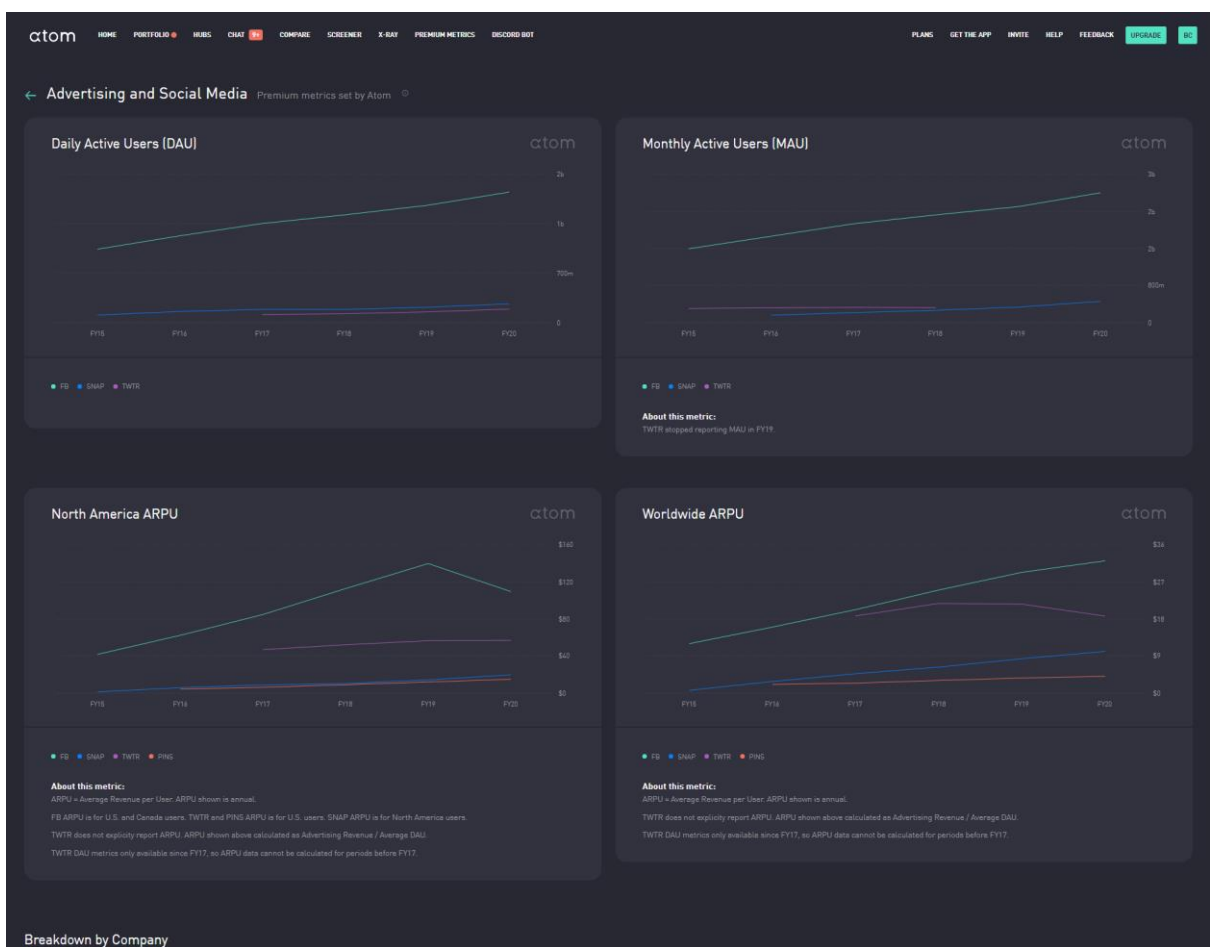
atom HOME PORTFOLIO HUBS CHAT 9+ COMPARE SCREENER X-RAY PREMIUM METRICS DISCORD BOT PLANS GET THE APP INVITE HELP FEEDBACK UPGRADE BC

← Advertising and Social Media Premium metrics set by Atom

Daily Active Users (DAU)

atom

2b
1b
700m
0

FY15 FY16 FY17 FY18 FY19 FY20

FB SNAP TWTR

Monthly Active Users (MAU)

atom

3b
2b
2b
800m
0

FY15 FY16 FY17 FY18 FY19 FY20

FB SNAP TWTR

About this metric:
TWTR stopped reporting MAU in FY19.

North America ARPU

atom

$160
$120
$80
$40
$0

FY15 FY16 FY17 FY18 FY19 FY20

FB SNAP TWTR PINS

About this metric:
ARPU = Average Revenue per User. ARPU shown is annual.

FB ARPU is for U.S. and Canada users. TWTR and PINS ARPU is for U.S. users. SNAP ARPU is for North America users.

TWTR does not explicitly report ARPU. ARPU shown above calculated as Advertising Revenue / Average DAU.

TWTR DAU metrics only available since FY17, so ARPU data cannot be calculated for periods before FY17.

Worldwide ARPU

atom

$36
$27
$18
$9
$0

FY15 FY16 FY17 FY18 FY19 FY20

FB SNAP TWTR PINS

About this metric:
ARPU = Average Revenue per User. ARPU shown is annual.

TWTR does not explicitly report ARPU. ARPU shown above calculated as Advertising Revenue / Average DAU.

TWTR DAU metrics only available since FY17, so ARPU data cannot be calculated for periods before FY17.

Breakdown by Company